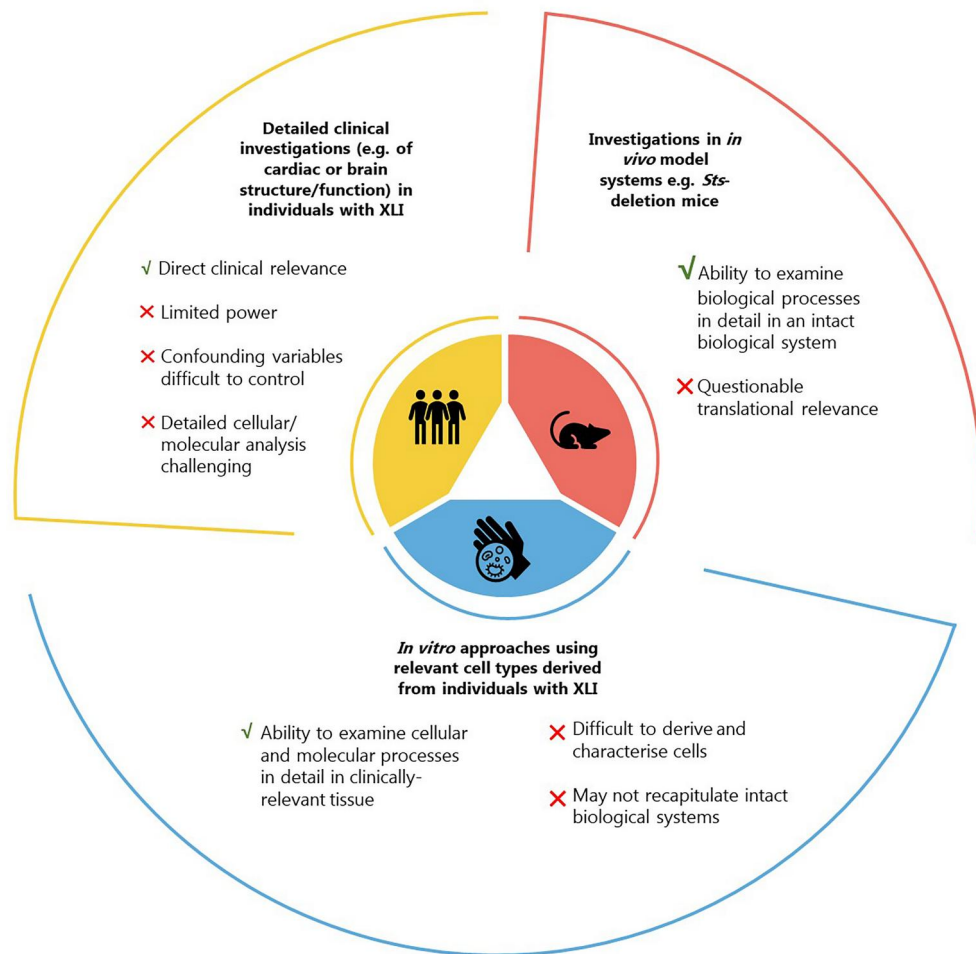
Detailed clinical investigations (e.g. of cardiac or brain structure/function) in individuals with XLI

√ Direct clinical relevance

✕ Limited power

✕ Confounding variables difficult to control

✕ Detailed cellular/ molecular analysis challenging

Investigations in *in vivo* model systems e.g. *Sts*-deletion mice

√ Ability to examine biological processes in detail in an intact biological system

✕ Questionable translational relevance

*In vitro* approaches using relevant cell types derived from individuals with XLI

√ Ability to examine cellular and molecular processes in detail in clinically-relevant tissue

✕ Difficult to derive and characterise cells

✕ May not recapitulate intact biological systems